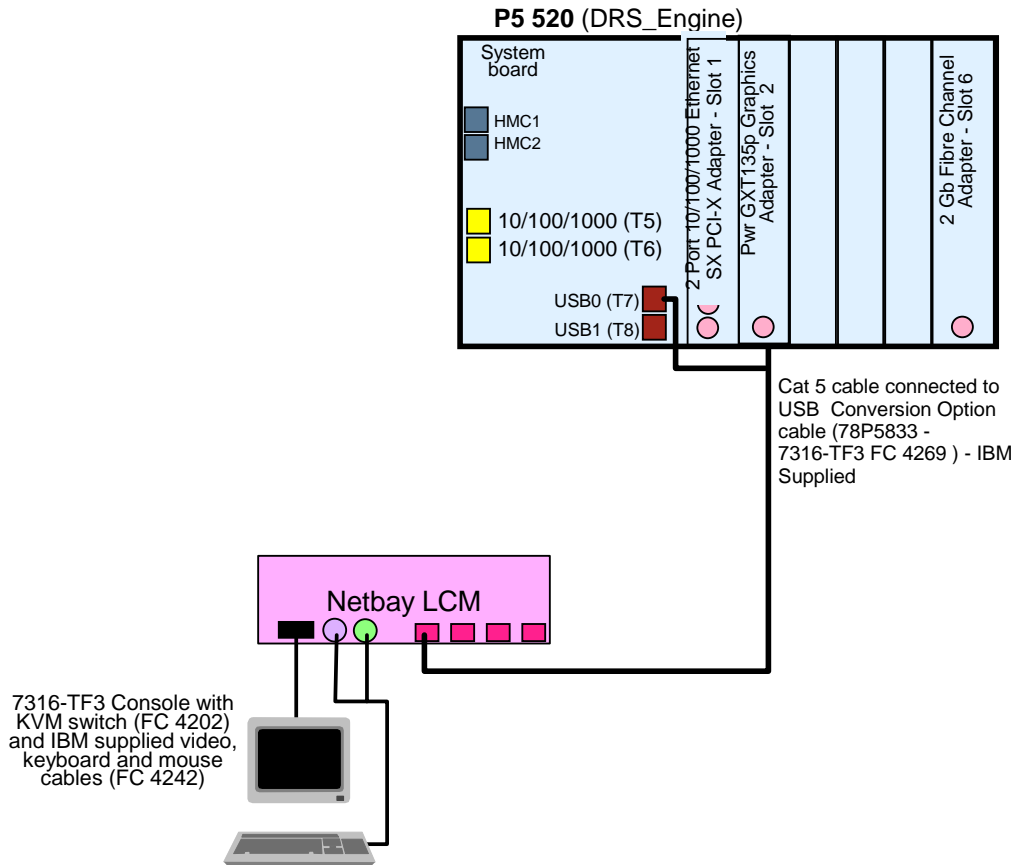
**P5 520** (DRS_Engine)

System board

HMC1
HMC2

10/100/1000 (T5)
10/100/1000 (T6)

USB0 (T7)
USB1 (T8)

2 Port 10/100/1000 Ethernet SX PCI-X Adapter - Slot 1

Pwr GXT135p Graphics Adapter - Slot 2

2 Gb Fibre Channel Adapter - Slot 6

Cat 5 cable connected to USB Conversion Option cable (78P5833 - 7316-TF3 FC 4269 ) - IBM Supplied

Netbay LCM

7316-TF3 Console with KVM switch (FC 4202) and IBM supplied video, keyboard and mouse cables (FC 4242)